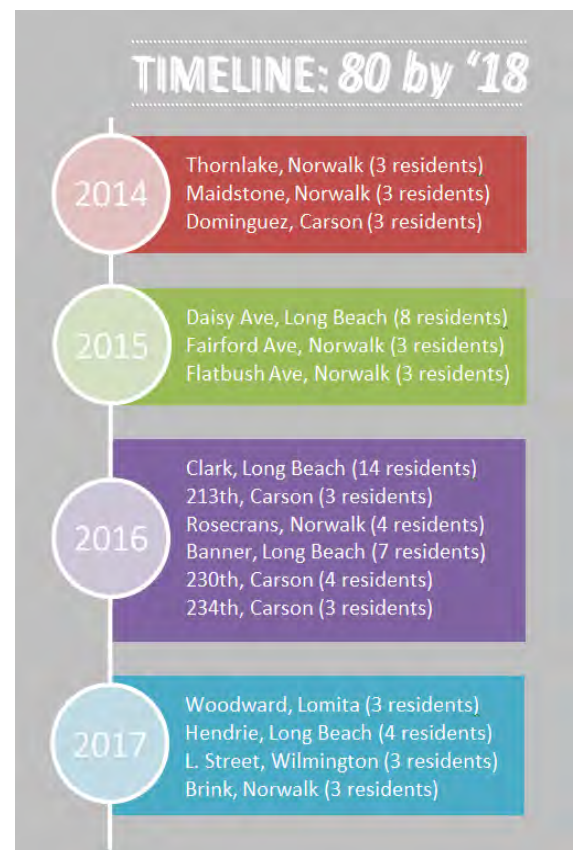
TIMELINE: 80 by '18

2014

Thornlake, Norwalk (3 residents)
Maidstone, Norwalk (3 residents)
Dominguez, Carson (3 residents)

2015

Daisy Ave, Long Beach (8 residents)
Fairford Ave, Norwalk (3 residents)
Flatbush Ave, Norwalk (3 residents)

2016

Clark, Long Beach (14 residents)
213th, Carson (3 residents)
Rosecrans, Norwalk (4 residents)
Banner, Long Beach (7 residents)
230th, Carson (4 residents)
234th, Carson (3 residents)

2017

Woodward, Lomita (3 residents)
Hendrie, Long Beach (4 residents)
L. Street, Wilmington (3 residents)
Brink, Norwalk (3 residents)